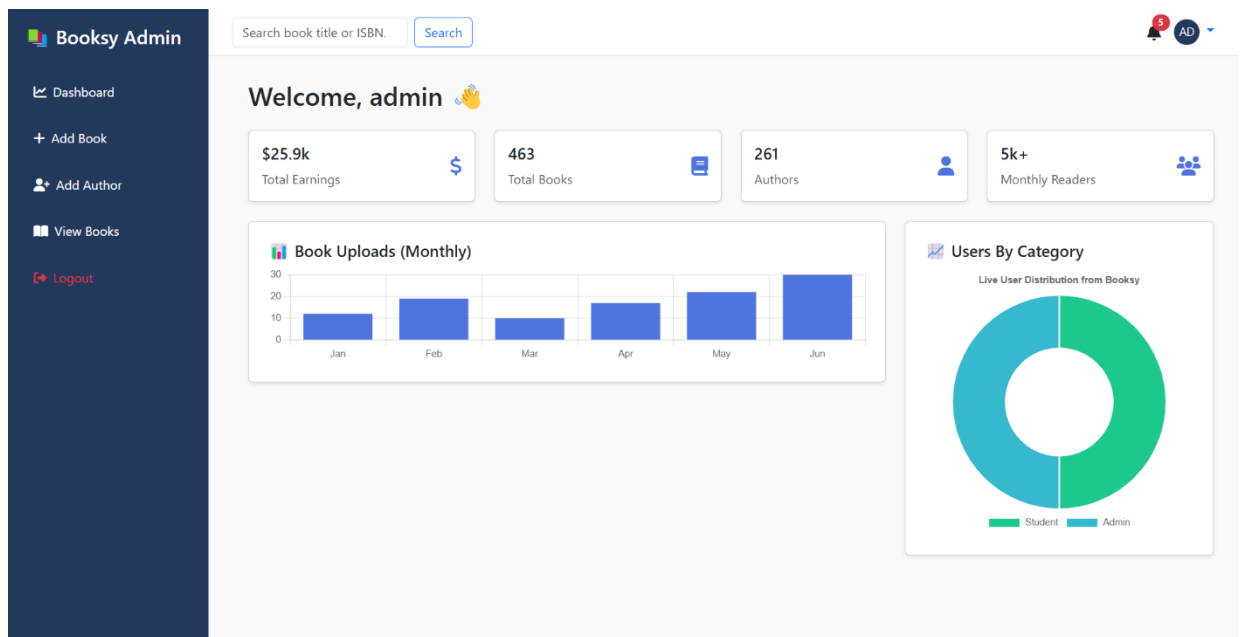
Booksy Admin

Dashboard
+ Add Book
Add Author
View Books
Logout

Search book title or ISBN.
Search
5
AD

Welcome, admin 👋

$25.9k
Total Earnings

463
Total Books

261
Authors

5k+
Monthly Readers

Book Uploads (Monthly)

30
20
10
0
Jan
Feb
Mar
Apr
May
Jun

Users By Category

Live User Distribution from Booksy

Student
Admin